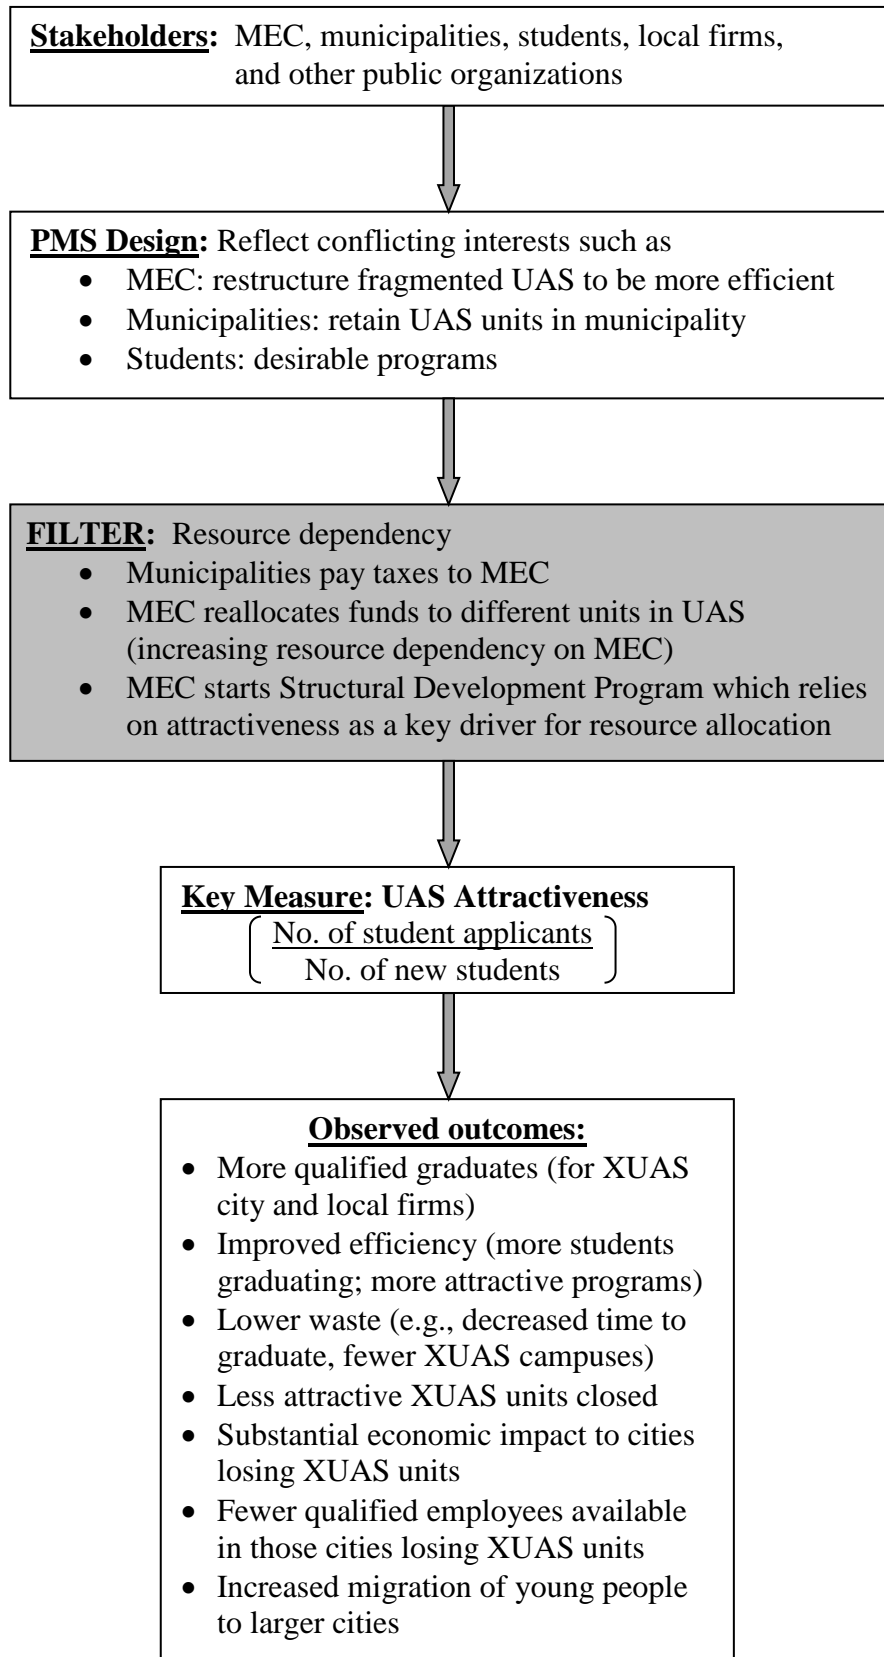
**Stakeholders:** MEC, municipalities, students, local firms, and other public organizations

**PMS Design:** Reflect conflicting interests such as
- MEC: restructure fragmented UAS to be more efficient
- Municipalities: retain UAS units in municipality
- Students: desirable programs

**FILTER:** Resource dependency
- Municipalities pay taxes to MEC
- MEC reallocates funds to different units in UAS (increasing resource dependency on MEC)
- MEC starts Structural Development Program which relies on attractiveness as a key driver for resource allocation

**Key Measure: UAS Attractiveness**
$\left( \frac{\text{No. of student applicants}}{\text{No. of new students}} \right)$

**Observed outcomes:**
- More qualified graduates (for XUAS city and local firms)
- Improved efficiency (more students graduating; more attractive programs)
- Lower waste (e.g., decreased time to graduate, fewer XUAS campuses)
- Less attractive XUAS units closed
- Substantial economic impact to cities losing XUAS units
- Fewer qualified employees available in those cities losing XUAS units
- Increased migration of young people to larger cities